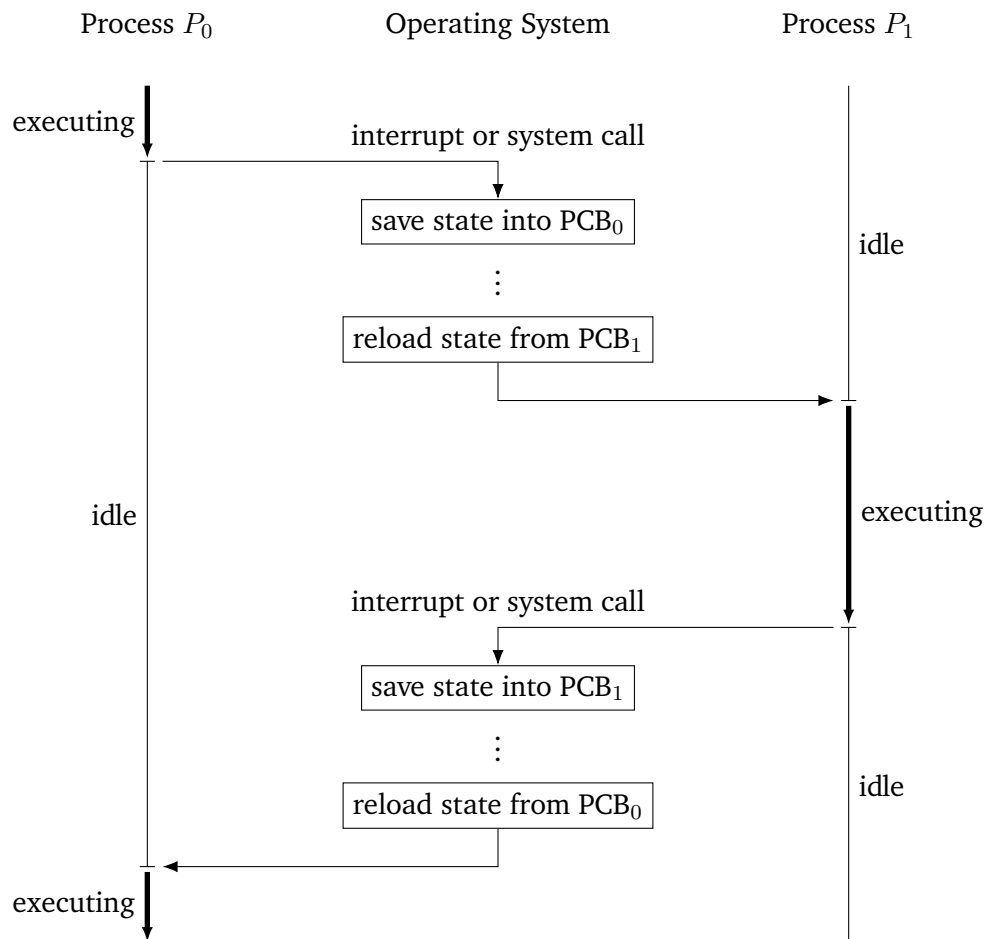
Process $P_0$

Operating System

Process $P_1$

executing

interrupt or system call

save state into PCB$_0$

idle

⋮

reload state from PCB$_1$

idle

executing

interrupt or system call

save state into PCB$_1$

⋮

idle

reload state from PCB$_0$

executing